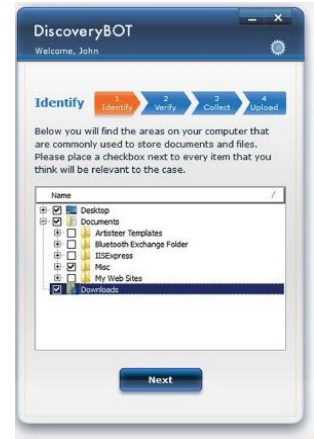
DiscoveryBOT
Welcome, John

Identify
1 Identify
2 Verify
3 Collect
4 Upload

Below you will find the areas on your computer that are commonly used to store documents and files. Please place a checkbox next to every item that you think will be relevant to the case.

Name
Desktop
Documents
Artisteer Templates
Bluetooth Exchange Folder
IISExpress
Misc
My Web Sites
Downloads

Next